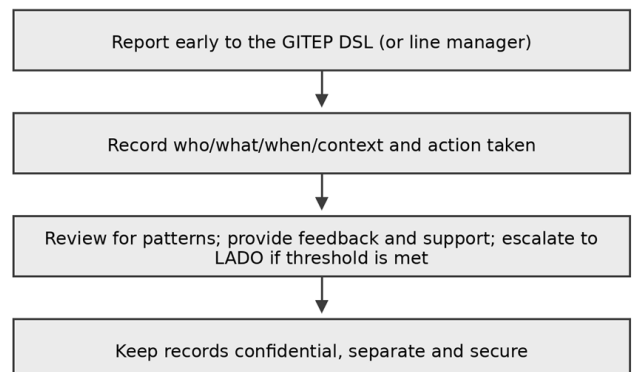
Report early to the GITEP DSL (or line manager)

Record who/what/when/context and action taken

Review for patterns; provide feedback and support; escalate to LADO if threshold is met

Keep records confidential, separate and secure